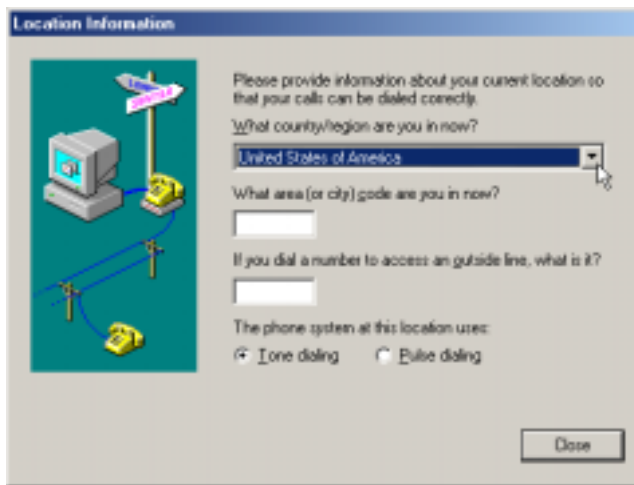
Location Information

Please provide information about your current location so that your calls can be dialed correctly.

What country/region are you in now?

United States of America

What area (or city) code are you in now?

If you dial a number to access an outside line, what is it?

The phone system at this location uses:

Tone dialing

Pulse dialing

Close